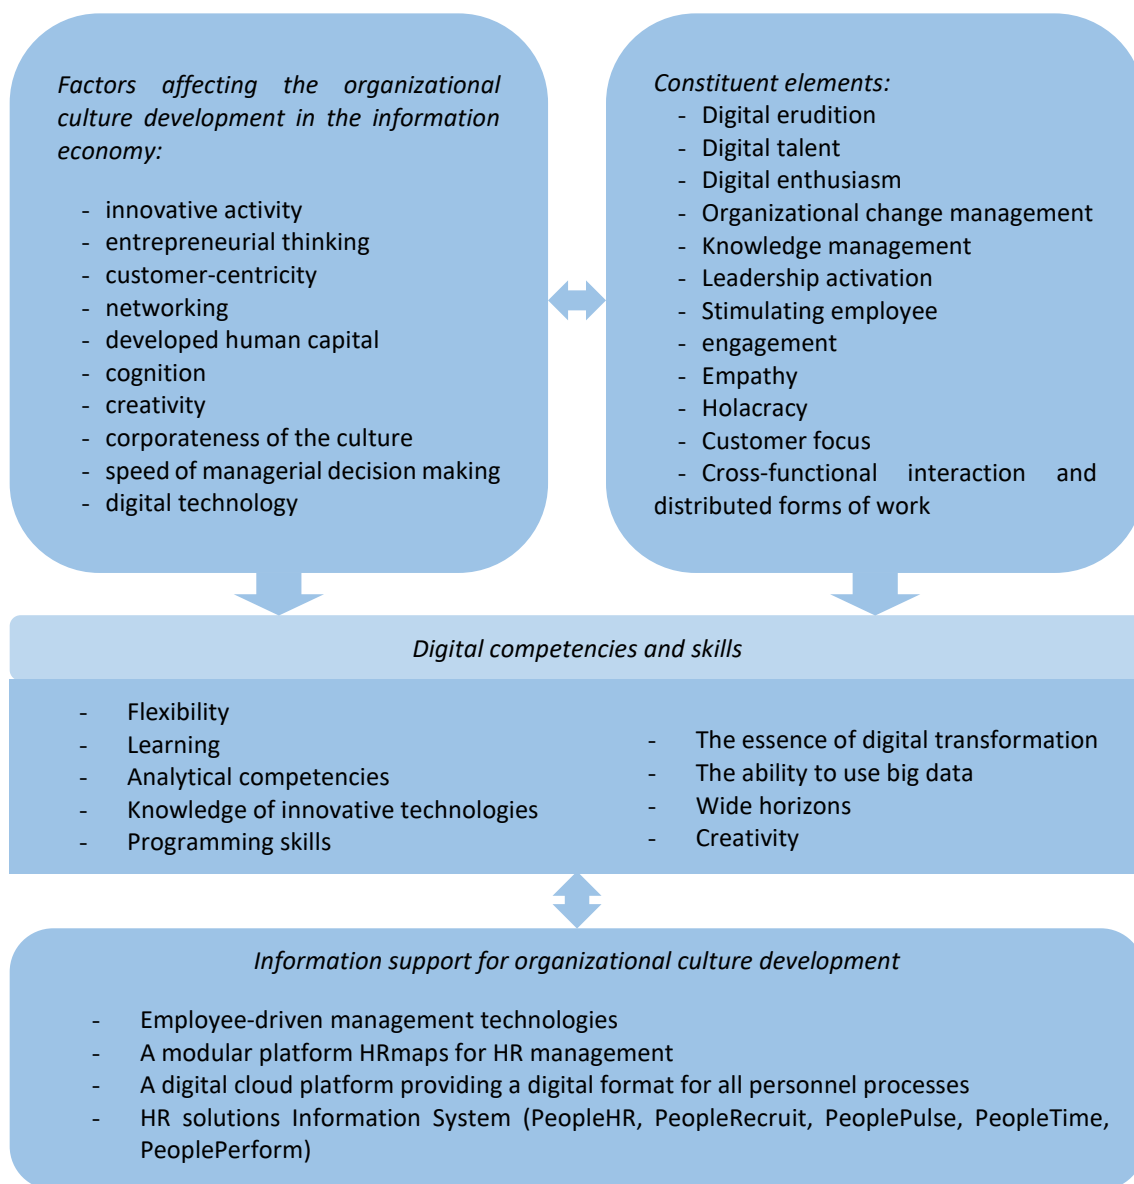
*Factors affecting the organizational culture development in the information economy:*

- innovative activity
- entrepreneurial thinking
- customer-centricity
- networking
- developed human capital
- cognition
- creativity
- corporateness of the culture
- speed of managerial decision making
- digital technology

*Constituent elements:*
- Digital erudition
- Digital talent
- Digital enthusiasm
- Organizational change management
- Knowledge management
- Leadership activation
- Stimulating employee
- engagement
- Empathy
- Holacracy
- Customer focus
- Cross-functional interaction and distributed forms of work

*Digital competencies and skills*

- Flexibility
- Learning
- Analytical competencies
- Knowledge of innovative technologies
- Programming skills

- The essence of digital transformation
- The ability to use big data
- Wide horizons
- Creativity

*Information support for organizational culture development*

- Employee-driven management technologies
- A modular platform HRmaps for HR management
- A digital cloud platform providing a digital format for all personnel processes
- HR solutions Information System (PeopleHR, PeopleRecruit, PeoplePulse, PeopleTime, PeoplePerform)